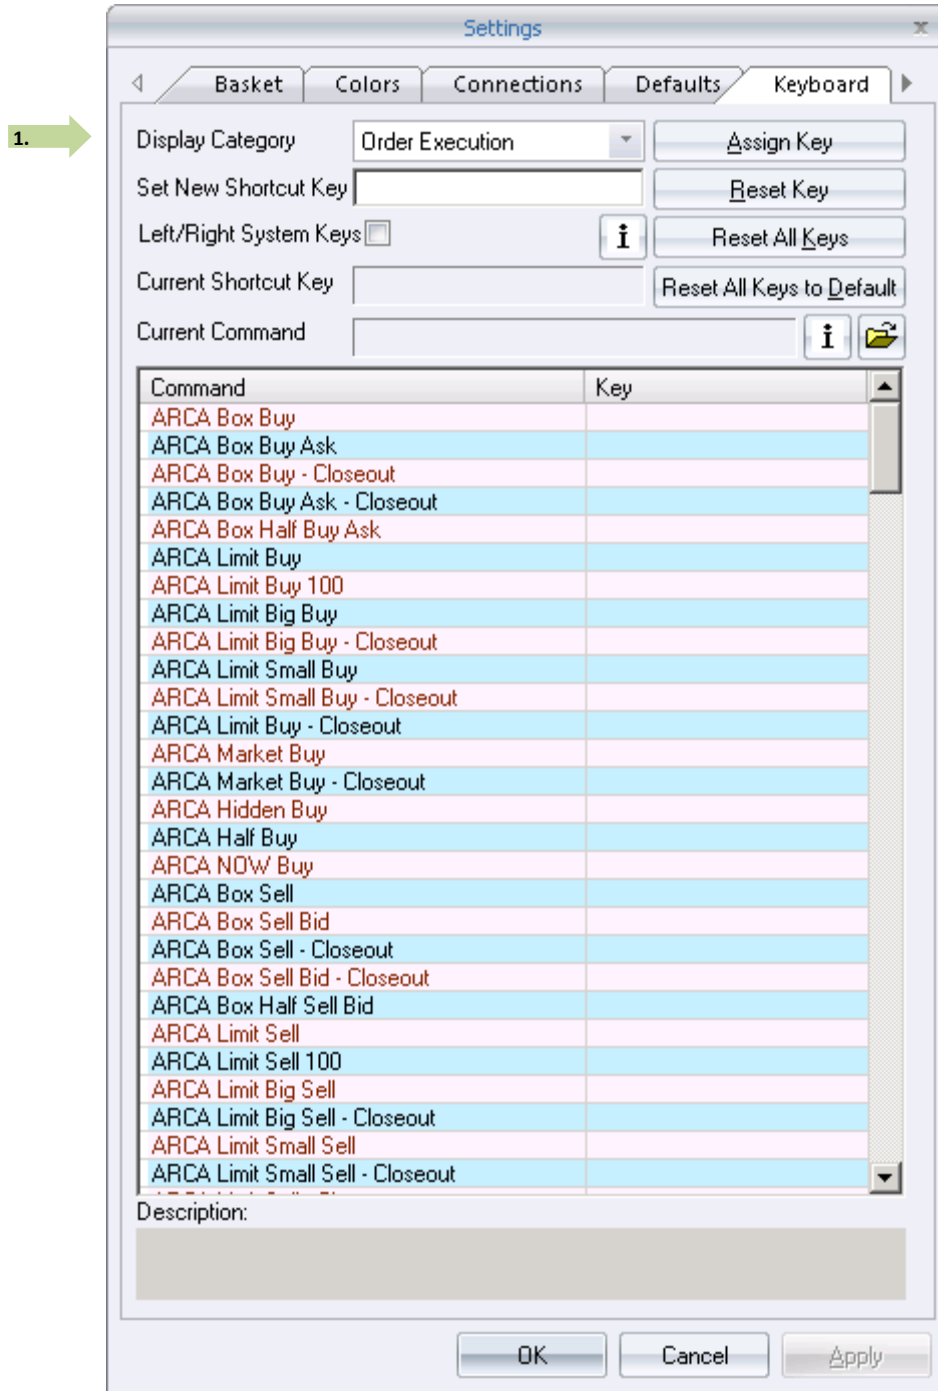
Settings

Basket | Colors | Connections | Defaults | Keyboard

1.

Display Category | Order Execution | Assign Key
Set New Shortcut Key | Reset Key
Left/Right System Keys | Reset All Keys
Current Shortcut Key | Reset All Keys to Default
Current Command

| Command | Key |
|---|---|
| ARCA Box Buy | |
| ARCA Box Buy Ask | |
| ARCA Box Buy - Closeout | |
| ARCA Box Buy Ask - Closeout | |
| ARCA Box Half Buy Ask | |
| ARCA Limit Buy | |
| ARCA Limit Buy 100 | |
| ARCA Limit Big Buy | |
| ARCA Limit Big Buy - Closeout | |
| ARCA Limit Small Buy | |
| ARCA Limit Small Buy - Closeout | |
| ARCA Limit Buy - Closeout | |
| ARCA Market Buy | |
| ARCA Market Buy - Closeout | |
| ARCA Hidden Buy | |
| ARCA Half Buy | |
| ARCA NOW Buy | |
| ARCA Box Sell | |
| ARCA Box Sell Bid | |
| ARCA Box Sell - Closeout | |
| ARCA Box Sell Bid - Closeout | |
| ARCA Box Half Sell Bid | |
| ARCA Limit Sell | |
| ARCA Limit Sell 100 | |
| ARCA Limit Big Sell | |
| ARCA Limit Big Sell - Closeout | |
| ARCA Limit Small Sell | |
| ARCA Limit Small Sell - Closeout | |

Description:

OK | Cancel | Apply